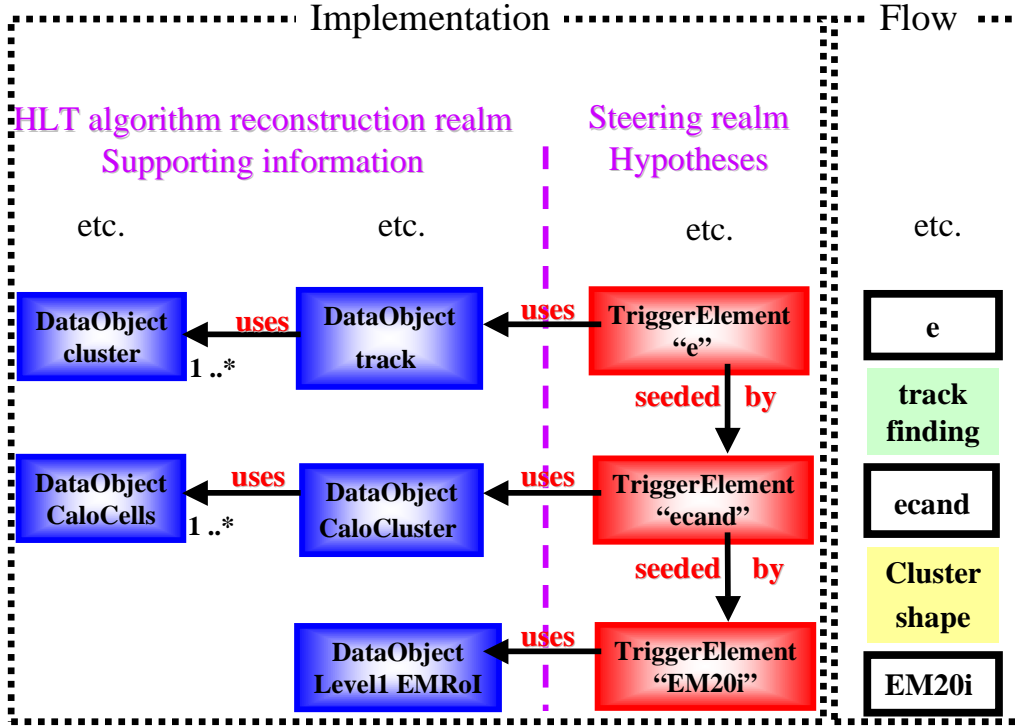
Implementation

Flow

HLT algorithm reconstruction realm
Supporting information

Steering realm
Hypotheses

etc.

etc.

etc.

etc.

DataObject cluster

uses

1 ..*

DataObject track

uses

TriggerElement "e"

e

seeded by

track finding

DataObject CaloCells

uses

1 ..*

DataObject CaloCluster

uses

TriggerElement "ecand"

ecand

seeded by

Cluster shape

DataObject Level1 EMRoI

uses

TriggerElement "EM20i"

EM20i